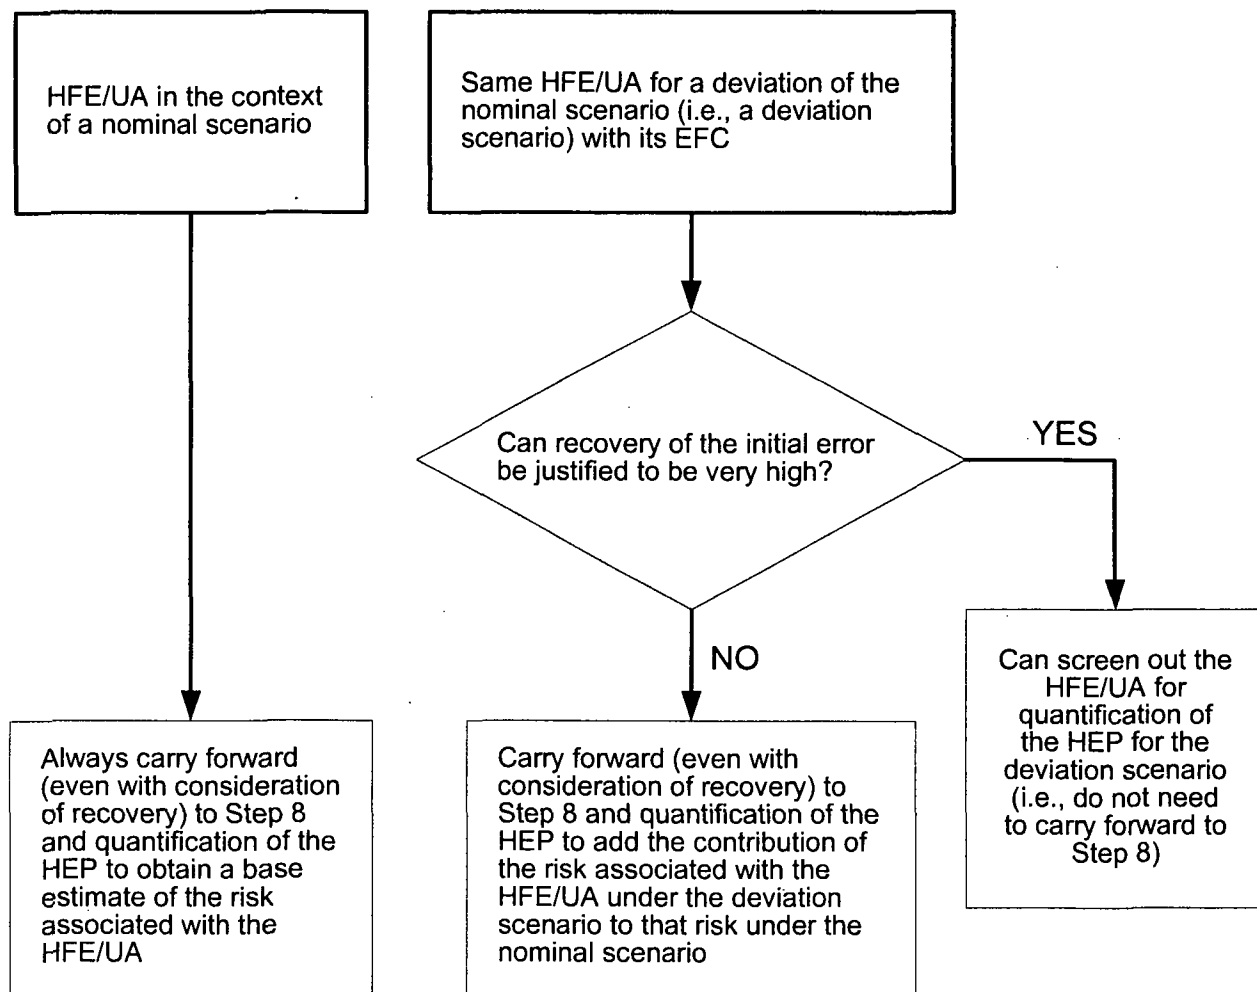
HFE/UA in the context of a nominal scenario

Same HFE/UA for a deviation of the nominal scenario (i.e., a deviation scenario) with its EFC

Can recovery of the initial error be justified to be very high?

YES

NO

Always carry forward (even with consideration of recovery) to Step 8 and quantification of the HEP to obtain a base estimate of the risk associated with the HFE/UA

Carry forward (even with consideration of recovery) to Step 8 and quantification of the HEP to add the contribution of the risk associated with the HFE/UA under the deviation scenario to that risk under the nominal scenario

Can screen out the HFE/UA for quantification of the HEP for the deviation scenario (i.e., do not need to carry forward to Step 8)